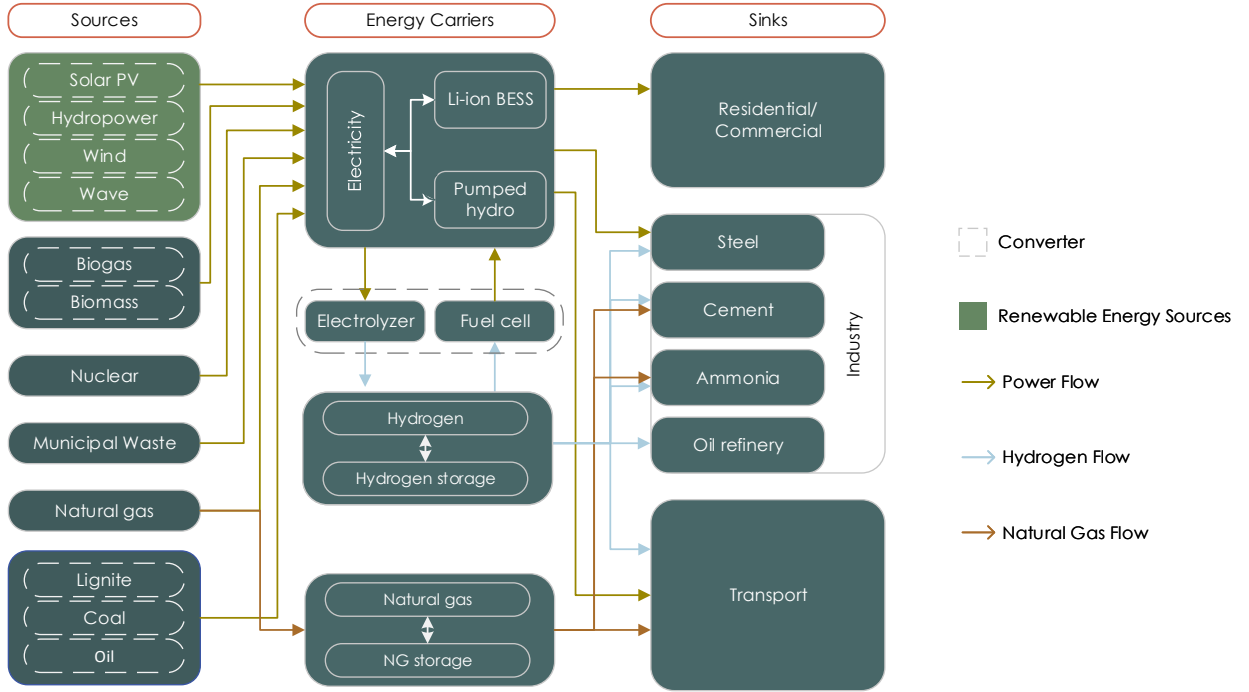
Sources

Energy Carriers

Sinks

Solar PV

Hydropower

Wind

Wave

Biogas

Biomass

Nuclear

Municipal Waste

Natural gas

Lignite

Coal

Oil

Electricity

Li-ion BESS

Pumped hydro

Electrolyzer

Fuel cell

Hydrogen

Hydrogen storage

Natural gas

NG storage

Residential/ Commercial

Steel

Cement

Ammonia

Oil refinery

Industry

Transport

Converter

Renewable Energy Sources

Power Flow

Hydrogen Flow

Natural Gas Flow